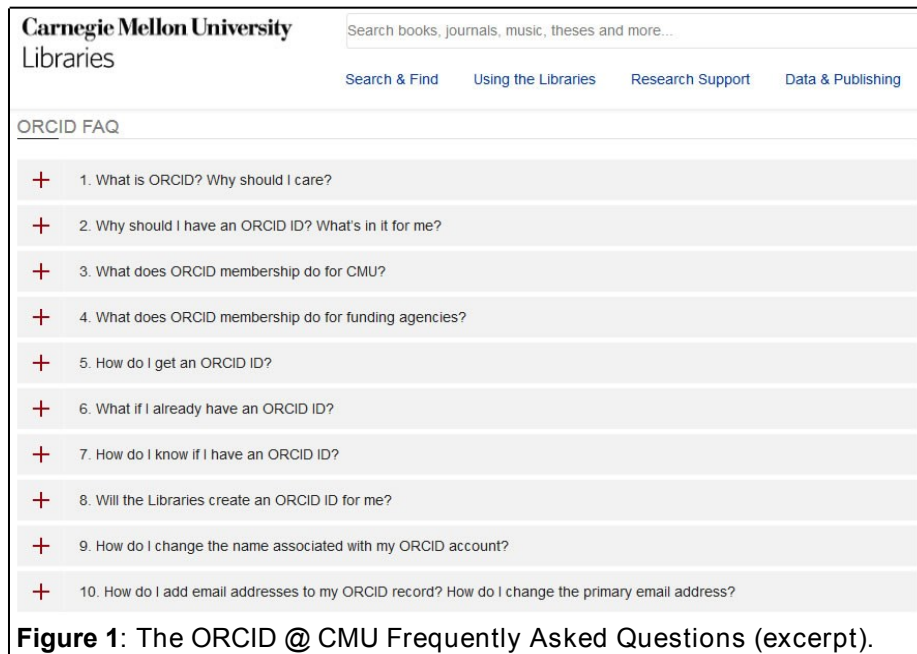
Carnegie Mellon University
Libraries

Search books, journals, music, theses and more...

Search & Find
Using the Libraries
Research Support
Data & Publishing

ORCID FAQ

+ 1. What is ORCID? Why should I care?

+ 2. Why should I have an ORCID ID? What's in it for me?

+ 3. What does ORCID membership do for CMU?

+ 4. What does ORCID membership do for funding agencies?

+ 5. How do I get an ORCID ID?

+ 6. What if I already have an ORCID ID?

+ 7. How do I know if I have an ORCID ID?

+ 8. Will the Libraries create an ORCID ID for me?

+ 9. How do I change the name associated with my ORCID account?

+ 10. How do I add email addresses to my ORCID record? How do I change the primary email address?

**Figure 1**: The ORCID @ CMU Frequently Asked Questions (excerpt).